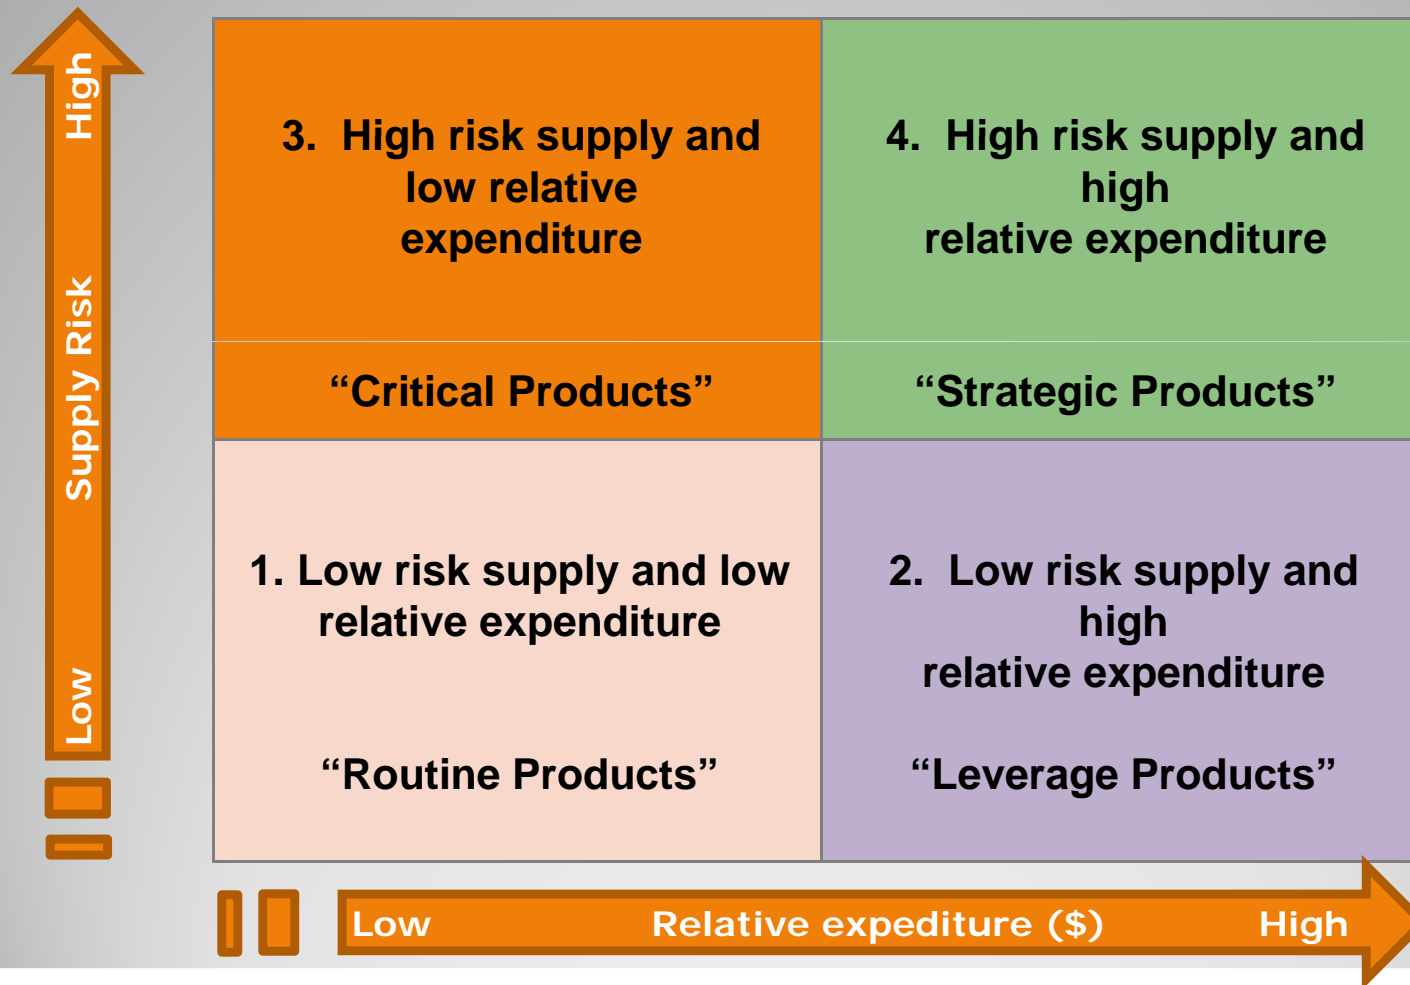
High

Supply Risk

Low

3. High risk supply and low relative expenditure

“Critical Products”

4. High risk supply and high relative expenditure

“Strategic Products”

1. Low risk supply and low relative expenditure

“Routine Products”

2. Low risk supply and high relative expenditure

“Leverage Products”

Low

Relative expediture ($)

High